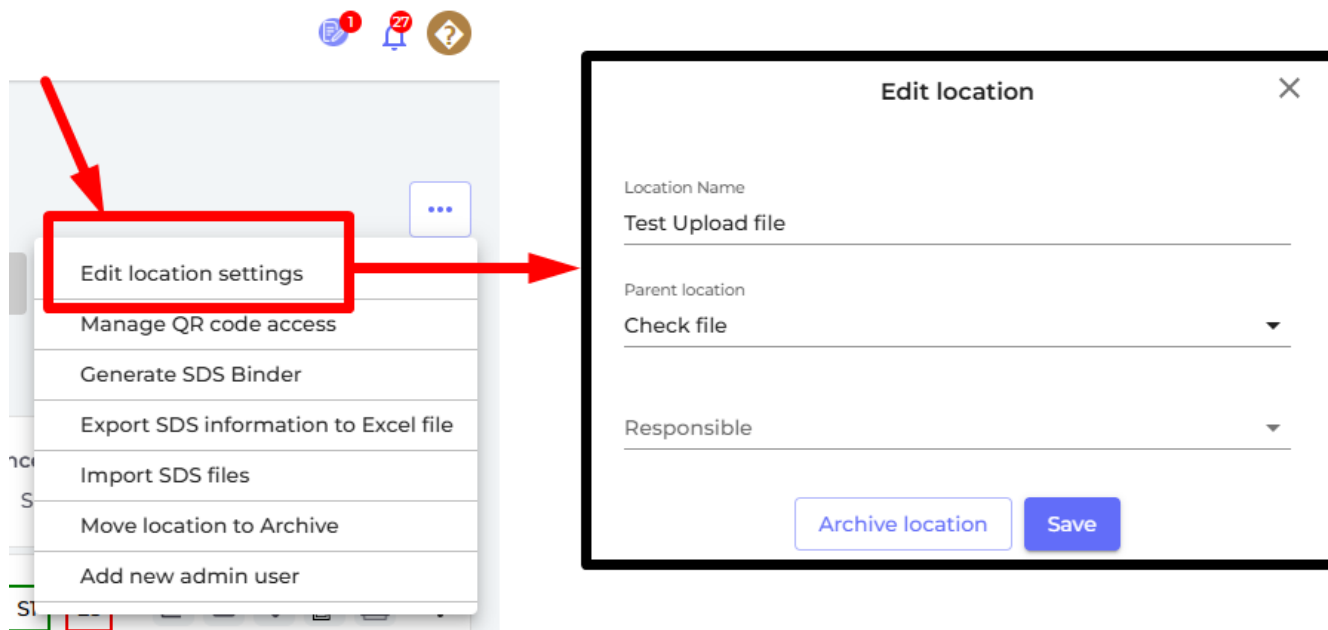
1
27

Edit location settings
Manage QR code access
Generate SDS Binder
Export SDS information to Excel file
Import SDS files
Move location to Archive
Add new admin user

Edit location

Location Name
Test Upload file

Parent location
Check file

Responsible

Archive location
Save